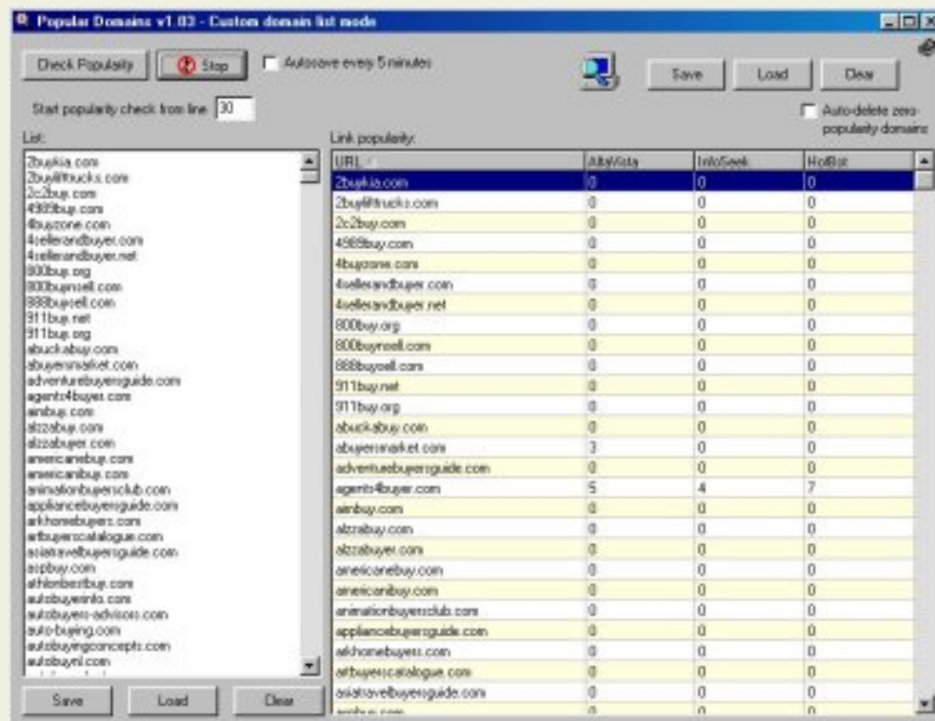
Popular Domains v1.03 - Custom domain list mode

Check Popularity
Stop
Autosave every 5 minutes
Save
Load
Clear
Auto-delete zero-popularity domains

Start popularity check from line 30

List:
2buykia.com
2buy4trucks.com
2c2buy.com
4989buy.com
4buyzone.com
4sellerandbuyer.com
4sellerandbuyer.net
800buy.org
800buynsell.com
888buysell.com
911buy.net
911buy.org
abuckabuy.com
abuyersmarket.com
adventurebuyersguide.com
agents4buyer.com
aimbuy.com
alzrabuy.com
alzzabuyer.com
americanebuy.com
americanibuy.com
animationbuyersclub.com
appliancebuyersguide.com
arkhomebuyers.com
artbuyerscatalogue.com
asiatravelbuyersguide.com
aspbuy.com
athlonbestbuy.com
autobuyersinfo.com
autobuyers-advisors.com
auto-buying.com
autobuyingconcepts.com
autobuynl.com

Save
Load
Clear

Link popularity:

| URL | AltaVista | InfoSeek | HotBot |
|---|---|---|---|
| 2buykia.com | 0 | 0 | 0 |
| 2buy4trucks.com | 0 | 0 | 0 |
| 2c2buy.com | 0 | 0 | 0 |
| 4989buy.com | 0 | 0 | 0 |
| 4buyzone.com | 0 | 0 | 0 |
| 4sellerandbuyer.com | 0 | 0 | 0 |
| 4sellerandbuyer.net | 0 | 0 | 0 |
| 800buy.org | 0 | 0 | 0 |
| 800buynsell.com | 0 | 0 | 0 |
| 888buysell.com | 0 | 0 | 0 |
| 911buy.net | 0 | 0 | 0 |
| 911buy.org | 0 | 0 | 0 |
| abuckabuy.com | 0 | 0 | 0 |
| abuyersmarket.com | 3 | 0 | 0 |
| adventurebuyersguide.com | 0 | 0 | 0 |
| agents4buyer.com | 5 | 4 | 7 |
| aimbuy.com | 0 | 0 | 0 |
| alzrabuy.com | 0 | 0 | 0 |
| alzzabuyer.com | 0 | 0 | 0 |
| americanebuy.com | 0 | 0 | 0 |
| americanibuy.com | 0 | 0 | 0 |
| animationbuyersclub.com | 0 | 0 | 0 |
| appliancebuyersguide.com | 0 | 0 | 0 |
| arkhomebuyers.com | 0 | 0 | 0 |
| artbuyerscatalogue.com | 0 | 0 | 0 |
| asiatravelbuyersguide.com | 0 | 0 | 0 |